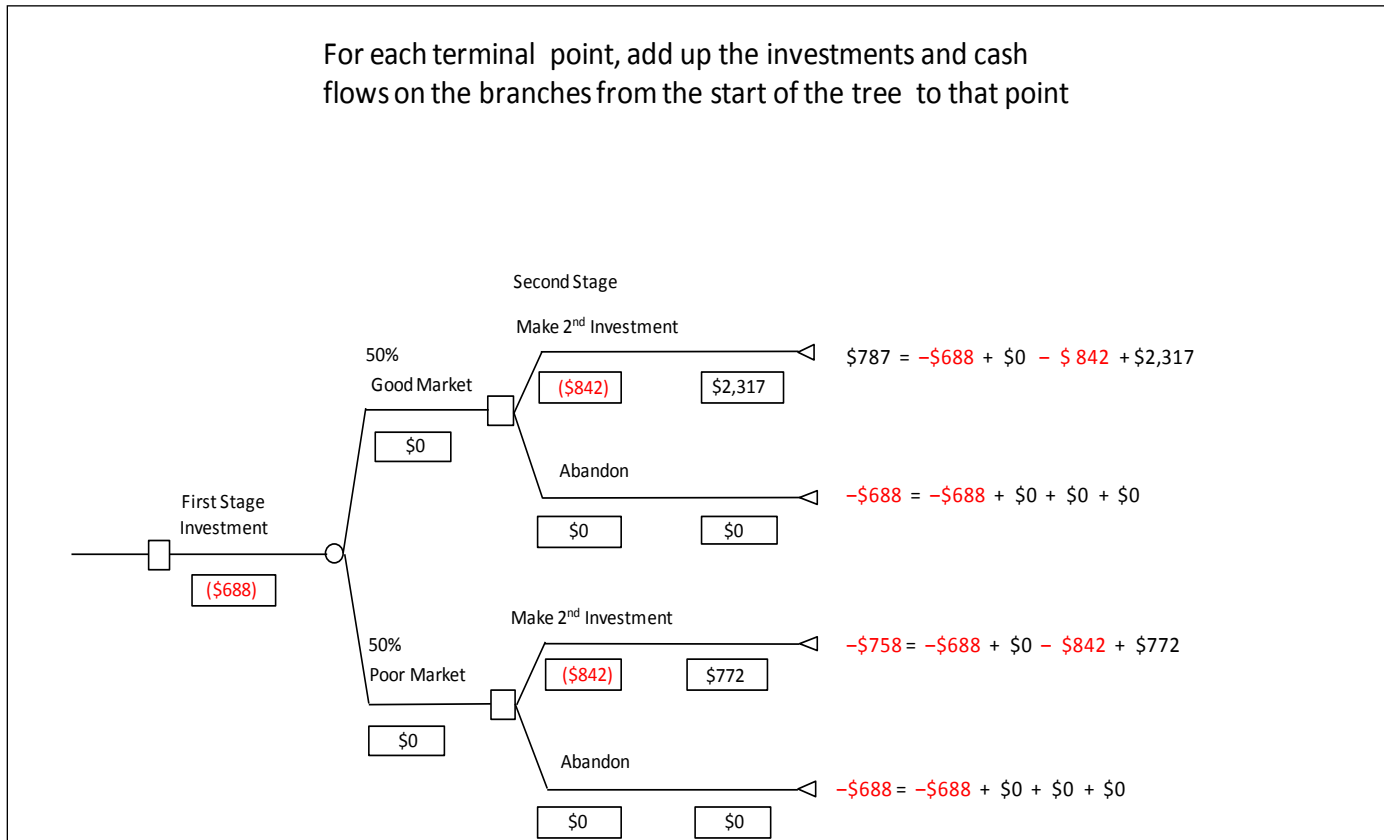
For each terminal point, add up the investments and cash flows on the branches from the start of the tree to that point

Second Stage

Make 2$^{nd}$ Investment

50%

Good Market

($842)

$2,317

$787 = –$688 + $0 – $ 842 + $2,317

$0

Abandon

–$688 = –$688 + $0 + $0 + $0

First Stage Investment

$0

$0

($688)

Make 2$^{nd}$ Investment

50%

Poor Market

($842)

$772

–$758 = –$688 + $0 – $842 + $772

$0

Abandon

–$688 = –$688 + $0 + $0 + $0

$0

$0